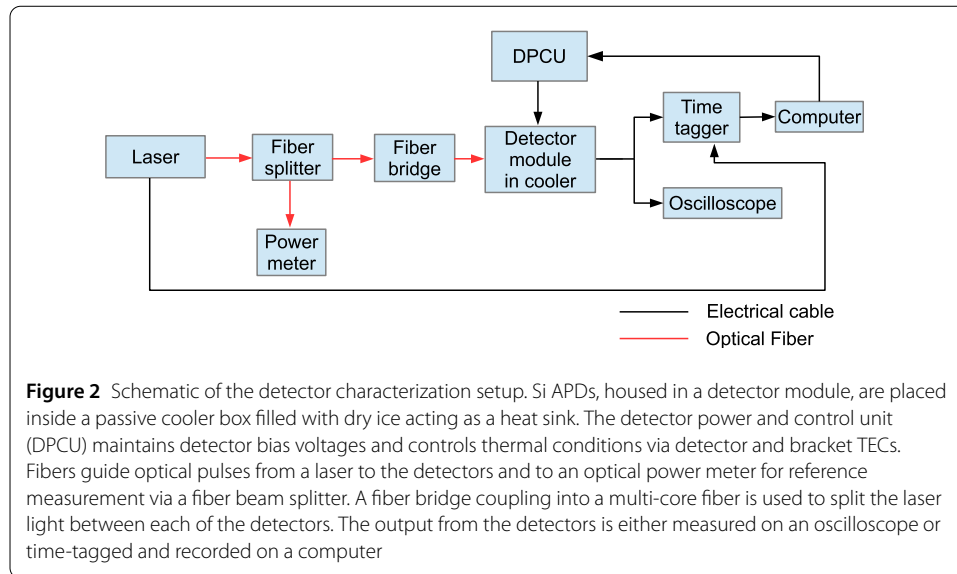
DPCU

Laser

Fiber splitter

Fiber bridge

Detector module in cooler

Time tagger

Computer

Oscilloscope

Power meter

Electrical cable

Optical Fiber

**Figure 2** Schematic of the detector characterization setup. Si APDs, housed in a detector module, are placed inside a passive cooler box filled with dry ice acting as a heat sink. The detector power and control unit (DPCU) maintains detector bias voltages and controls thermal conditions via detector and bracket TECs. Fibers guide optical pulses from a laser to the detectors and to an optical power meter for reference measurement via a fiber beam splitter. A fiber bridge coupling into a multi-core fiber is used to split the laser light between each of the detectors. The output from the detectors is either measured on an oscilloscope or time-tagged and recorded on a computer